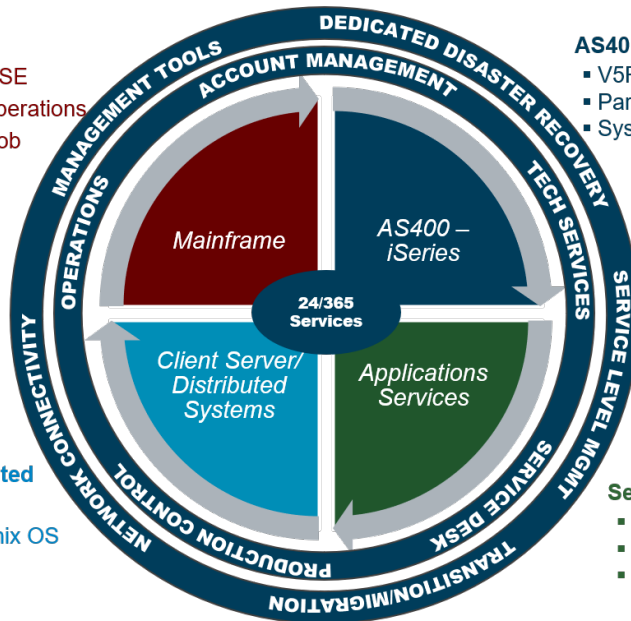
SE
perations
ob

ted

nix OS

AS40
▪ V5R
▪ Par
▪ Sys

Se
▪
▪
▪

DEDICATED DISASTER RECOVERY
SERVICE LEVEL MGMT
TRANSITION/MIGRATION
NETWORK CONNECTIVITY
MANAGEMENT TOOLS

ACCOUNT MANAGEMENT
TECH SERVICES
SERVICE DESK
PRODUCTION CONTROL
OPERATIONS

Mainframe

AS400 – iSeries

24/365 Services

Client Server/ Distributed Systems

Applications Services